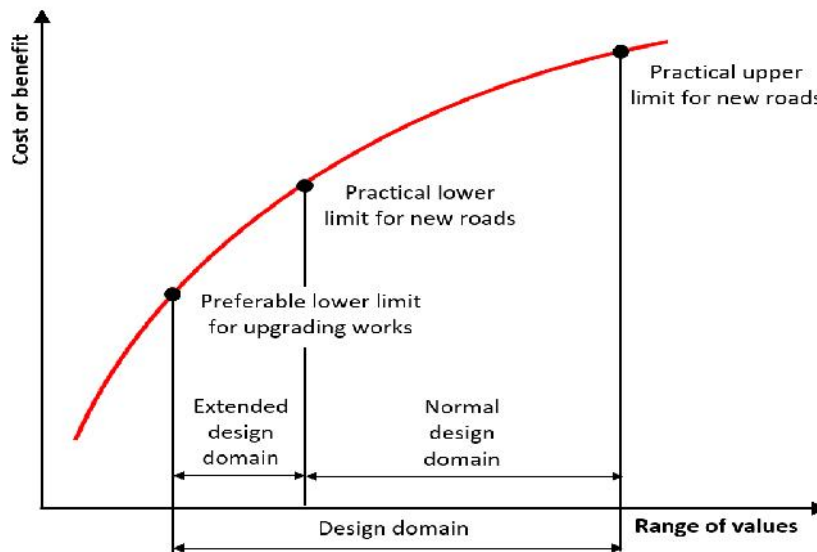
Cost or benefit

Practical upper limit for new roads

Practical lower limit for new roads

Preferable lower limit for upgrading works

Extended design domain

Normal design domain

Design domain

Range of values